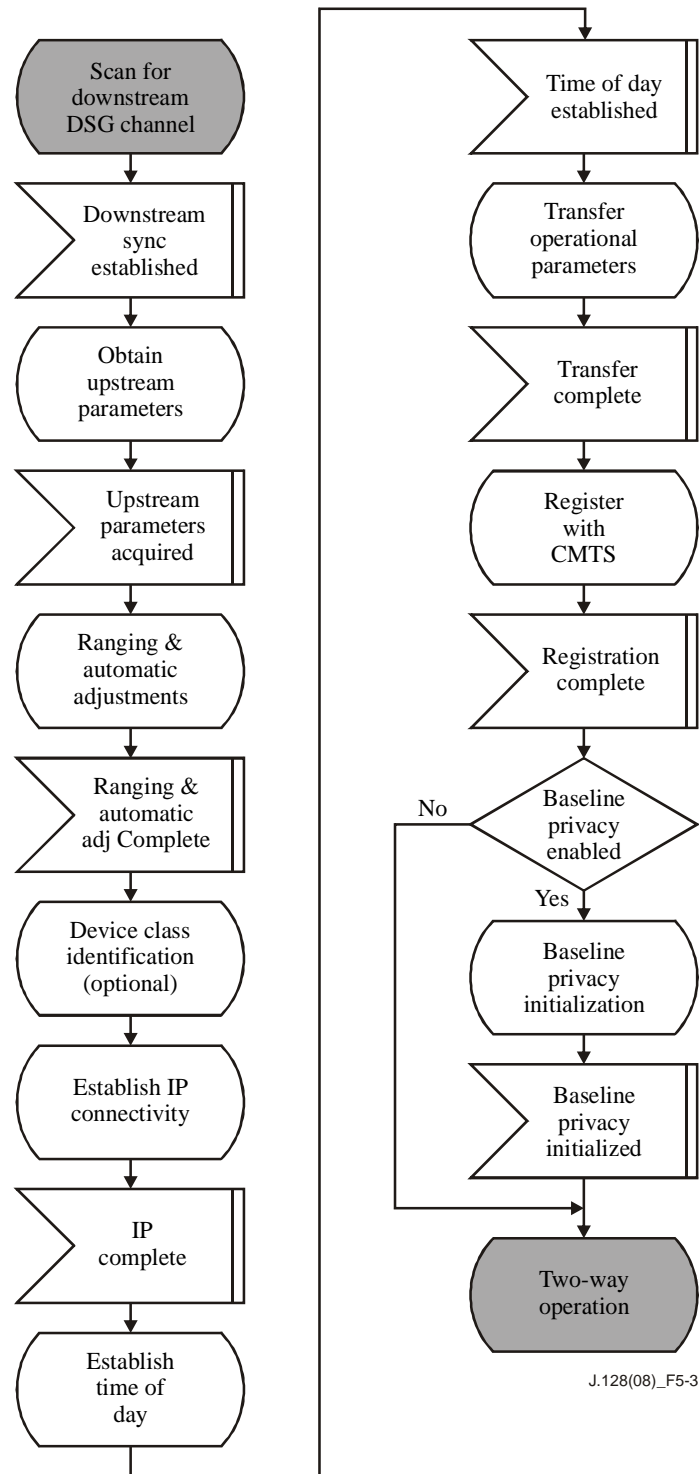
Scan for downstream DSG channel

Downstream sync established

Obtain upstream parameters

Upstream parameters acquired

Ranging & automatic adjustments

Ranging & automatic adj Complete

Device class identification (optional)

Establish IP connectivity

IP complete

Establish time of day

Time of day established

Transfer operational parameters

Transfer complete

Register with CMTS

Registration complete

No

Baseline privacy enabled

Yes

Baseline privacy initialization

Baseline privacy initialized

Two-way operation

J.128(08)_F5-3